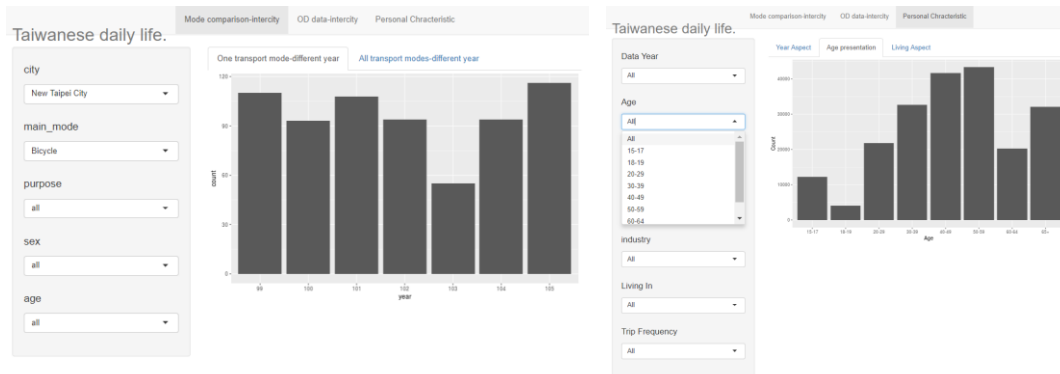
Taiwanese daily life.

Mode comparison-intercity | OD data-intercity | Personal Chracteristic

city
New Taipei City

main_mode
Bicycle

purpose
all

sex
all

age
all

One transport mode-different year | All transport modes-different year

120
90
60
30
0
count
99 100 101 102 103 104 105
year

Taiwanese daily life.

Mode comparison-intercity | OD data-intercity | Personal Chracteristic

Data Year
All

Age
All
All
15-17
18-19
20-29
30-39
40-49
50-59
60-64

industry
All

Living In
All

Trip Frequency
All

Year Aspect | Age presentation | Living Aspect

40000
30000
20000
10000
0
Count
15-17 18-19 20-29 30-39 40-49 50-59 60-64 65-
Age